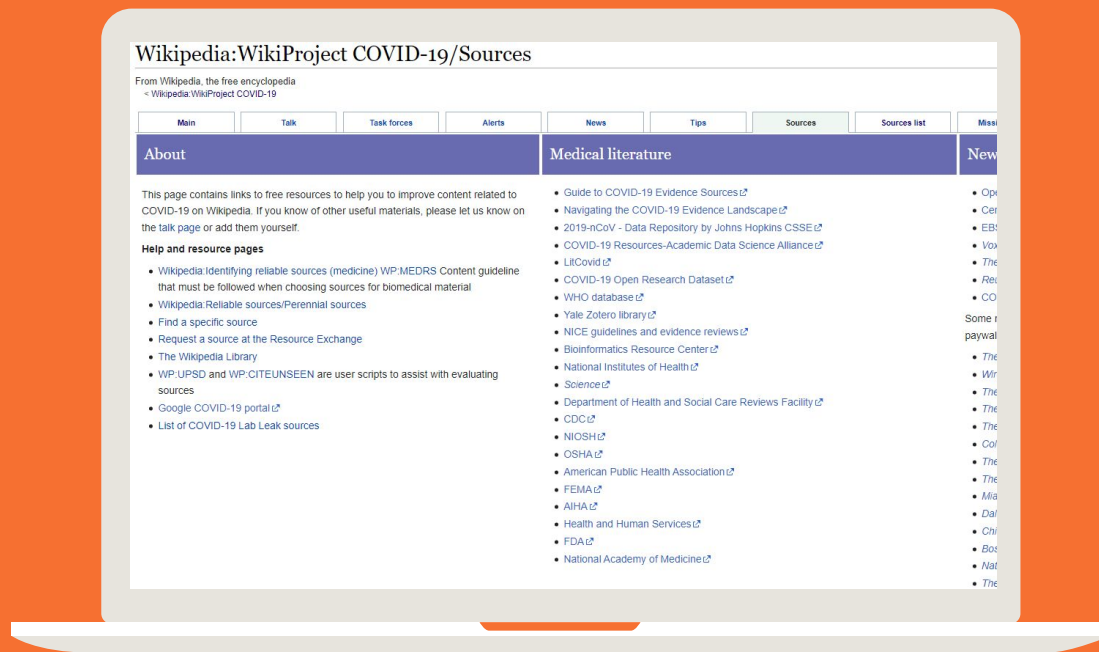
Wikipedia:WikiProject COVID-19/Sources

From Wikipedia, the free encyclopedia
< Wikipedia:WikiProject COVID-19

| Main | Talk | Task forces | Alerts | News | Tips | Sources | Sources list | Missi |
|---|---|---|---|---|---|---|---|---|

About

This page contains links to free resources to help you to improve content related to COVID-19 on Wikipedia. If you know of other useful materials, please let us know on the talk page or add them yourself.

Help and resource pages

- Wikipedia:Identifying reliable sources (medicine) WP:MEDRS Content guideline that must be followed when choosing sources for biomedical material
- Wikipedia:Reliable sources/Perennial sources
- Find a specific source
- Request a source at the Resource Exchange
- The Wikipedia Library
- WP:UPSD and WP:CITEUNSEEN are user scripts to assist with evaluating sources
- Google COVID-19 portal
- List of COVID-19 Lab Leak sources

Medical literature

- Guide to COVID-19 Evidence Sources
- Navigating the COVID-19 Evidence Landscape
- 2019-nCoV - Data Repository by Johns Hopkins CSSE
- COVID-19 Resources-Academic Data Science Alliance
- LitCovid
- COVID-19 Open Research Dataset
- WHO database
- Yale Zotero library
- NICE guidelines and evidence reviews
- Bioinformatics Resource Center
- National Institutes of Health
- Science
- Department of Health and Social Care Reviews Facility
- CDC
- NIOSH
- OSHA
- American Public Health Association
- FEMA
- AIHA
- Health and Human Services
- FDA
- National Academy of Medicine

New

- Ope
- Cer
- EBS
- Vox
- The
- Rea
- CO

Some r
paywal

- The
- Wir
- The
- The
- The
- Col
- The
- The
- Mia
- Dal
- Chi
- Bos
- Nat
- The